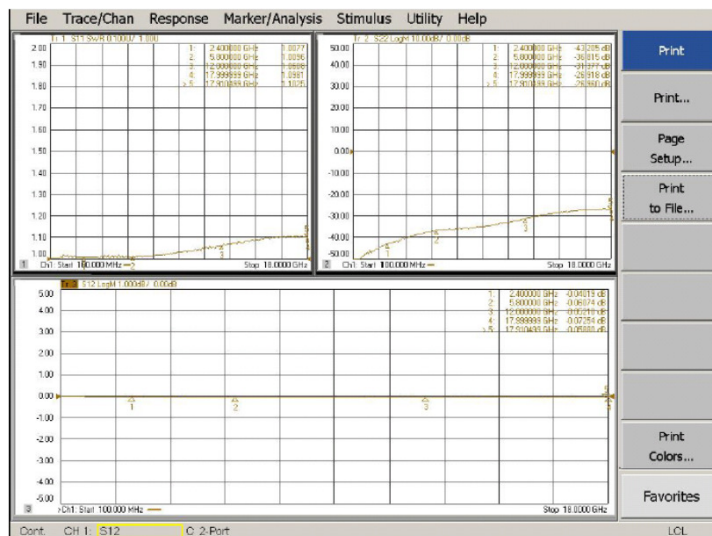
File Trace/Chan Response Marker/Analysis Stimulus Utility Help

Tr 1 S11 SWR 0.1000/ 1.000

| | | |
|---|---|---|
| 1: | 2.400000 GHz | 1.0077 |
| 2: | 5.800000 GHz | 1.0096 |
| 3: | 12.000000 GHz | 1.0686 |
| 4: | 17.999999 GHz | 1.0981 |
| >5: | 17.910000 GHz | 1.1025 |

2.00
1.90
1.80
1.70
1.60
1.50
1.40
1.30
1.20
1.10
1.00

1 Ch1: Start 100.000 MHz — Stop 18.0000 GHz

Tr 2 S22 LogM 10.00dB/ 0.00dB

| | | |
|---|---|---|
| 1: | 2.400000 GHz | -43.205 dB |
| 2: | 5.800000 GHz | -36.815 dB |
| 3: | 12.000000 GHz | -31.577 dB |
| 4: | 17.999999 GHz | -26.918 dB |
| >5: | 17.800000 GHz | -26.960 dB |

50.00
40.00
30.00
20.00
10.00
0.00
-10.00
-20.00
-30.00
-40.00
-50.00

2 Ch1: Start 100.000 MHz — Stop 18.0000 GHz

Tr 3 S12 LogM 1.000dB/ 0.00dB

| | | |
|---|---|---|
| 1: | 2.400000 GHz | -0.04019 dB |
| 2: | 5.800000 GHz | -0.06074 dB |
| 3: | 12.000000 GHz | -0.05218 dB |
| 4: | 17.999999 GHz | -0.07254 dB |
| >5: | 17.910400 GHz | -0.05888 dB |

5.00
4.00
3.00
2.00
1.00
0.00
-1.00
-2.00
-3.00
-4.00
-5.00

1 2 3 4

3 >Ch1: Start 100.000 MHz — Stop 18.0000 GHz

Print
Print...
Page Setup...
Print to File...
Print Colors...
Favorites

Cont. CH 1: S12 C 2-Port LCL